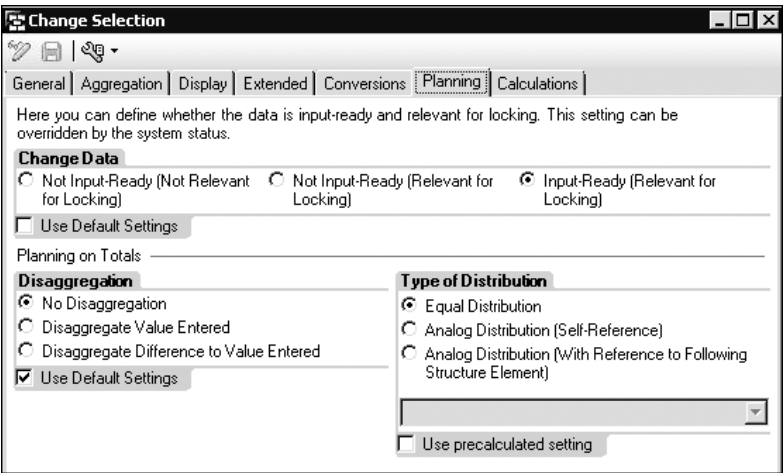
Change Selection

General | Aggregation | Display | Extended | Conversions | Planning | Calculations

Here you can define whether the data is input-ready and relevant for locking. This setting can be overridden by the system status.

Change Data

Not Input-Ready (Not Relevant for Locking)

Not Input-Ready (Relevant for Locking)

Input-Ready (Relevant for Locking)

Use Default Settings

Planning on Totals

Disaggregation

No Disaggregation

Disaggregate Value Entered

Disaggregate Difference to Value Entered

Use Default Settings

Type of Distribution

Equal Distribution

Analog Distribution (Self-Reference)

Analog Distribution (With Reference to Following Structure Element)

Use precalculated setting